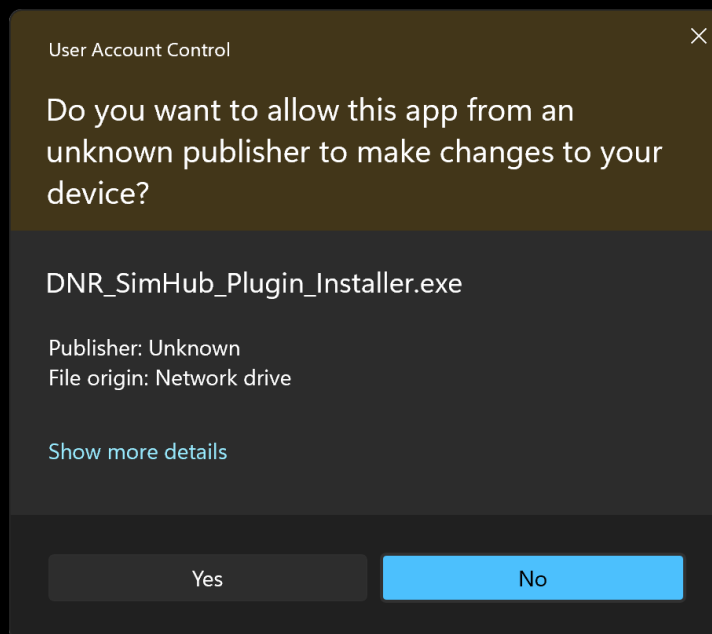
User Account Control

Do you want to allow this app from an unknown publisher to make changes to your device?

DNR_SimHub_Plugin_Installer.exe

Publisher: Unknown
File origin: Network drive

Show more details

Yes

No